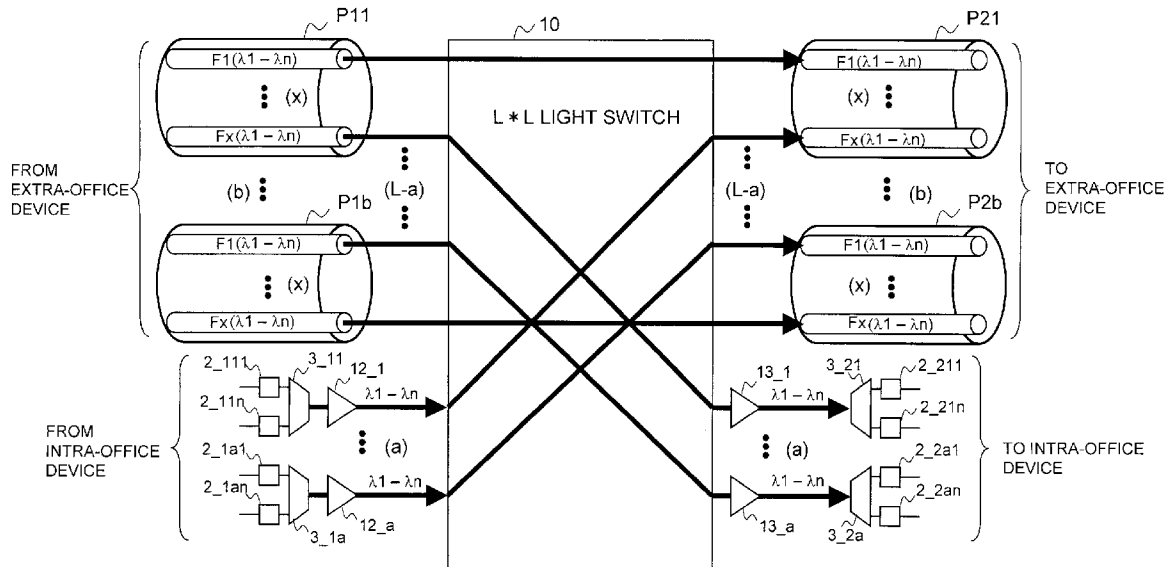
P11

10

P21

F1(λ1 – λn)

F1(λ1 – λn)

(x)

(x)

L ∗ L LIGHT SWITCH

Fx(λ1 – λn)

Fx(λ1 – λn)

FROM EXTRA-OFFICE DEVICE

(b)

(L-a)

(L-a)

(b)

TO EXTRA-OFFICE DEVICE

P1b

P2b

F1(λ1 – λn)

F1(λ1 – λn)

(x)

(x)

Fx(λ1 – λn)

Fx(λ1 – λn)

2_111

3_11

12_1

13_1

3_21

2_211

2_11n

λ1 – λn

λ1 – λn

2_21n

FROM INTRA-OFFICE DEVICE

(a)

(a)

TO INTRA-OFFICE DEVICE

2_1a1

2_2a1

2_1an

λ1 – λn

λ1 – λn

2_2an

3_1a

12_a

13_a

3_2a